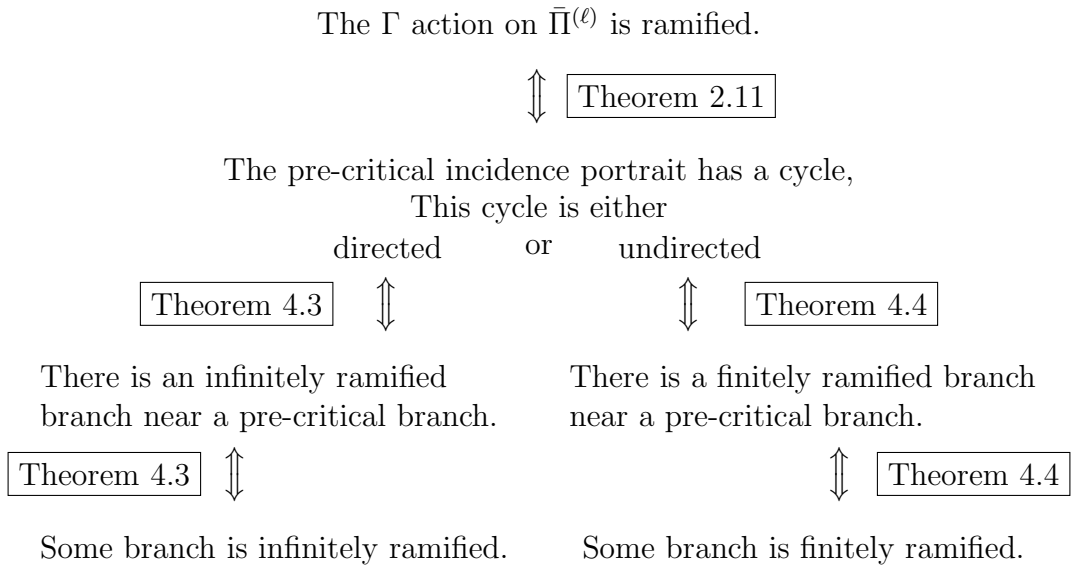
The $\Gamma$ action on $\bar{\Pi}^{(\ell)}$ is ramified.

$\Updownarrow$ Theorem 2.11

The pre-critical incidence portrait has a cycle,
This cycle is either
directed or undirected

Theorem 4.3 $\Updownarrow$

$\Updownarrow$ Theorem 4.4

There is an infinitely ramified branch near a pre-critical branch.

There is a finitely ramified branch near a pre-critical branch.

Theorem 4.3 $\Updownarrow$

$\Updownarrow$ Theorem 4.4

Some branch is infinitely ramified.

Some branch is finitely ramified.